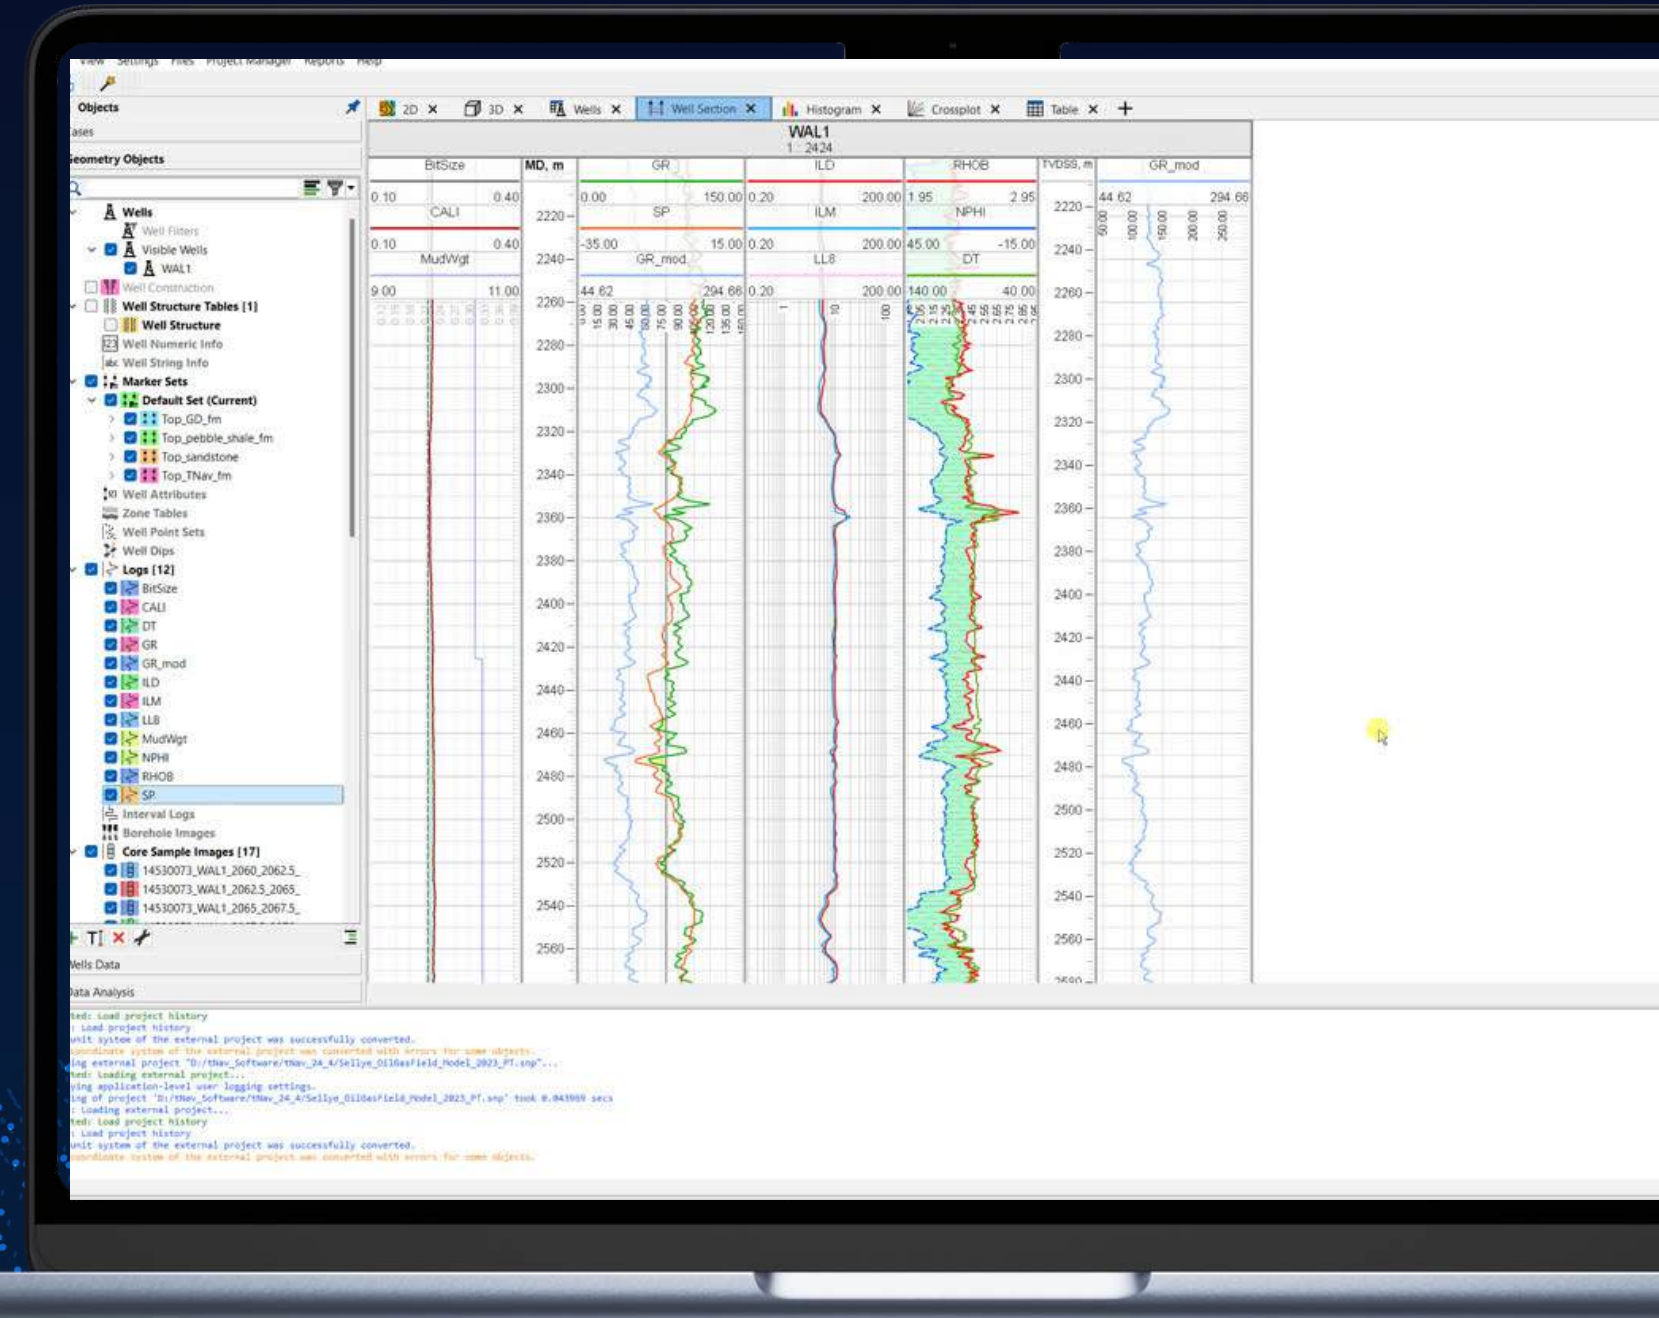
View Settings Files Project Manager Reports Help

Objects

ases

eometry Objects

Wells
Well Filters
Visible Wells
WAL1
Well Construction
Well Structure Tables [1]
Well Structure
Well Numeric Info
Well String Info
Marker Sets
Default Set (Current)
Top_GD_fm
Top_pebble_shale_fm
Top_sandstone
Top_TNav_fm
Well Attributes
Zone Tables
Well Point Sets
Well Dips
Logs [12]
BitSize
CALI
DT
GR
GR_mod
ILD
ILM
LL8
MudWgt
NPHI
RHOB
SP
Interval Logs
Borehole Images
Core Sample Images [17]
14530073_WAL1_2060_2062.5_
14530073_WAL1_2062.5_2065_
14530073_WAL1_2065_2067.5_

Wells Data

Data Analysis

2D 3D Wells Well Section Histogram Crossplot Table +

WAL1
1 : 2424

| BitSize | MD, m | GR | ILD | RHOB | TVDSS, m | GR_mod |
|---|---|---|---|---|---|---|
| 0.10 0.40 | | 0.00 150.00 | 0.20 200.00 | 1.95 2.95 | | 44.62 294.66 |
| CALI | | SP | ILM | NPHI | | |
| 0.10 0.40 | | -35.00 15.00 | 0.20 200.00 | 45.00 -15.00 | | |
| MudWgt | | GR_mod | LL8 | DT | | |
| 9.00 11.00 | | 44.62 294.66 | 0.20 200.00 | 140.00 40.00 | | |

2220 2240 2260 2280 2300 2320 2340 2360 2380 2400 2420 2440 2460 2480 2500 2520 2540 2560

ted: Load project history
: Load project history
unit system of the external project was successfully converted.
coordinate system of the external project was converted with errors for some objects.
ing external project "D:/tNav_Software/tNav_24_4/Sellye_OilGasField_Model_2023_PT.snp"...
ted: Loading external project...
ying application-level user logging settings.
ing of project "D:/tNav_Software/tNav_24_4/Sellye_OilGasField_Model_2023_PT.snp" took 0.043959 secs
: Loading external project...
ted: Load project history
: Load project history
unit system of the external project was successfully converted.
coordinate system of the external project was converted with errors for some objects.